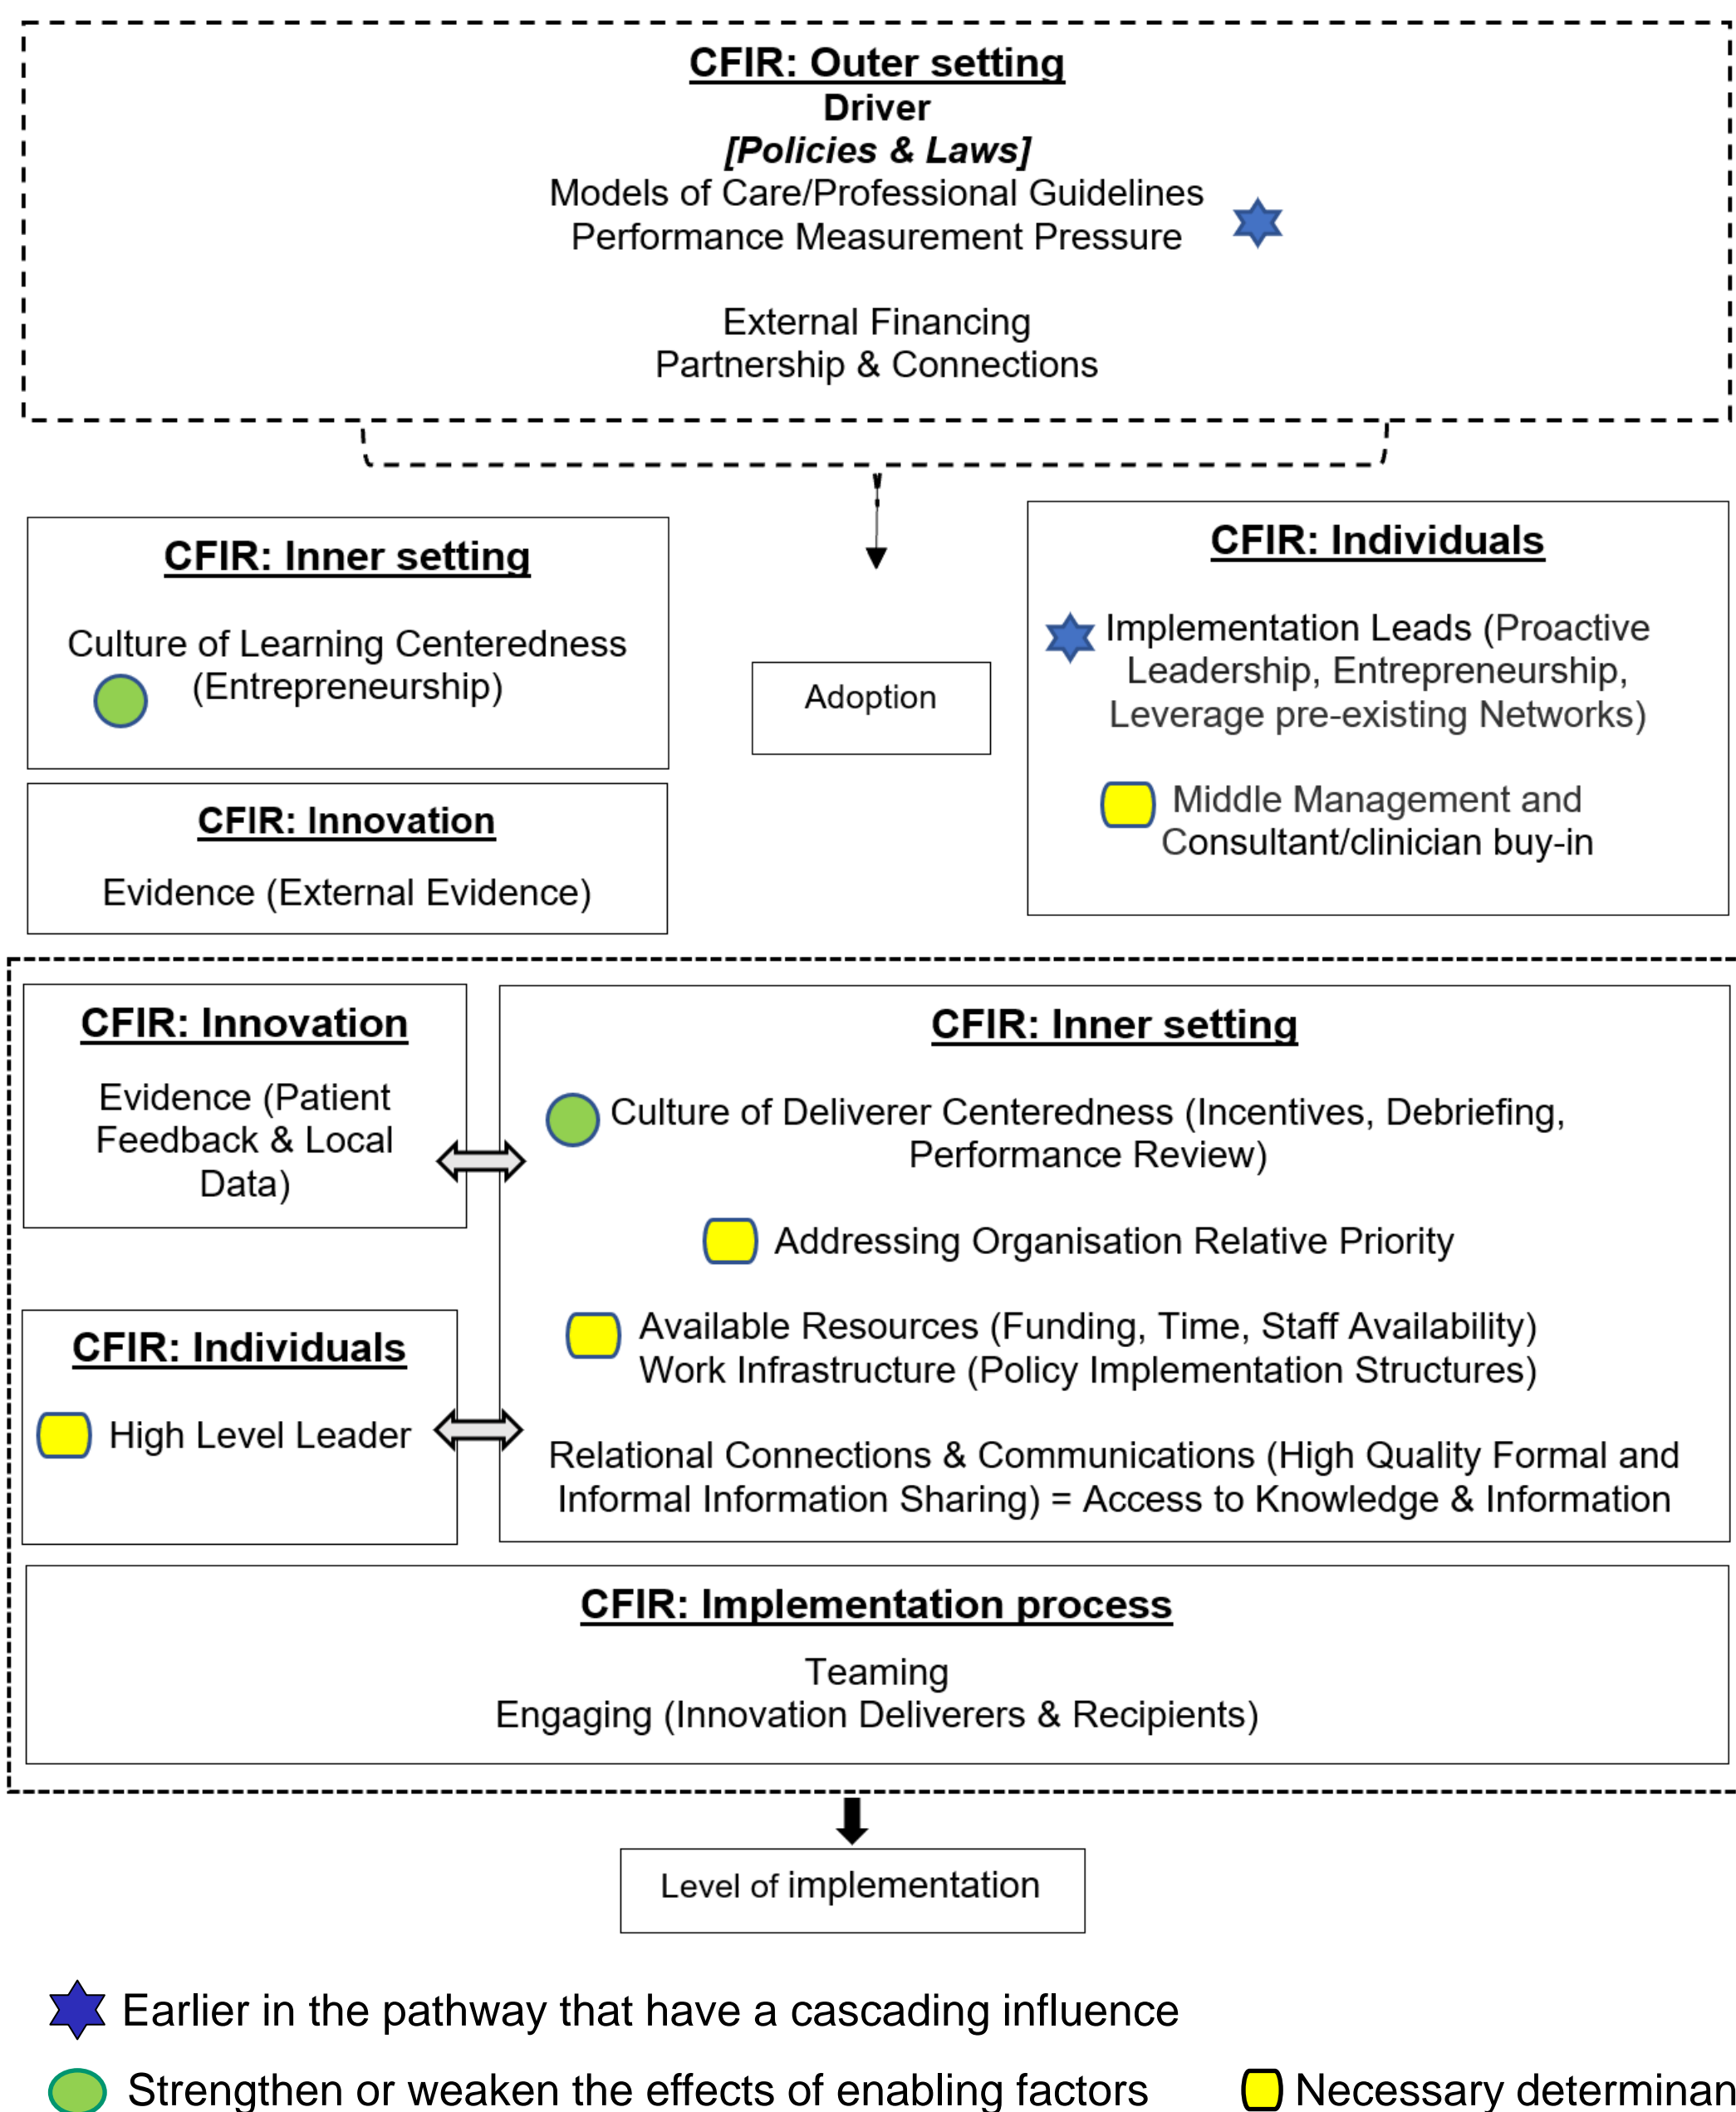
CFIR: Outer setting
Driver
*[Policies & Laws]*
Models of Care/Professional Guidelines
Performance Measurement Pressure

External Financing
Partnership & Connections

CFIR: Inner setting

Culture of Learning Centeredness (Entrepreneurship)

Adoption

CFIR: Individuals

Implementation Leads (Proactive Leadership, Entrepreneurship, Leverage pre-existing Networks)

Middle Management and Consultant/clinician buy-in

CFIR: Innovation

Evidence (External Evidence)

CFIR: Innovation

Evidence (Patient Feedback & Local Data)

CFIR: Inner setting

Culture of Deliverer Centeredness (Incentives, Debriefing, Performance Review)

Addressing Organisation Relative Priority

Available Resources (Funding, Time, Staff Availability)
Work Infrastructure (Policy Implementation Structures)

Relational Connections & Communications (High Quality Formal and Informal Information Sharing) = Access to Knowledge & Information

CFIR: Individuals

High Level Leader

CFIR: Implementation process

Teaming
Engaging (Innovation Deliverers & Recipients)

Level of implementation

Earlier in the pathway that have a cascading influence

Strengthen or weaken the effects of enabling factors

Necessary determinan